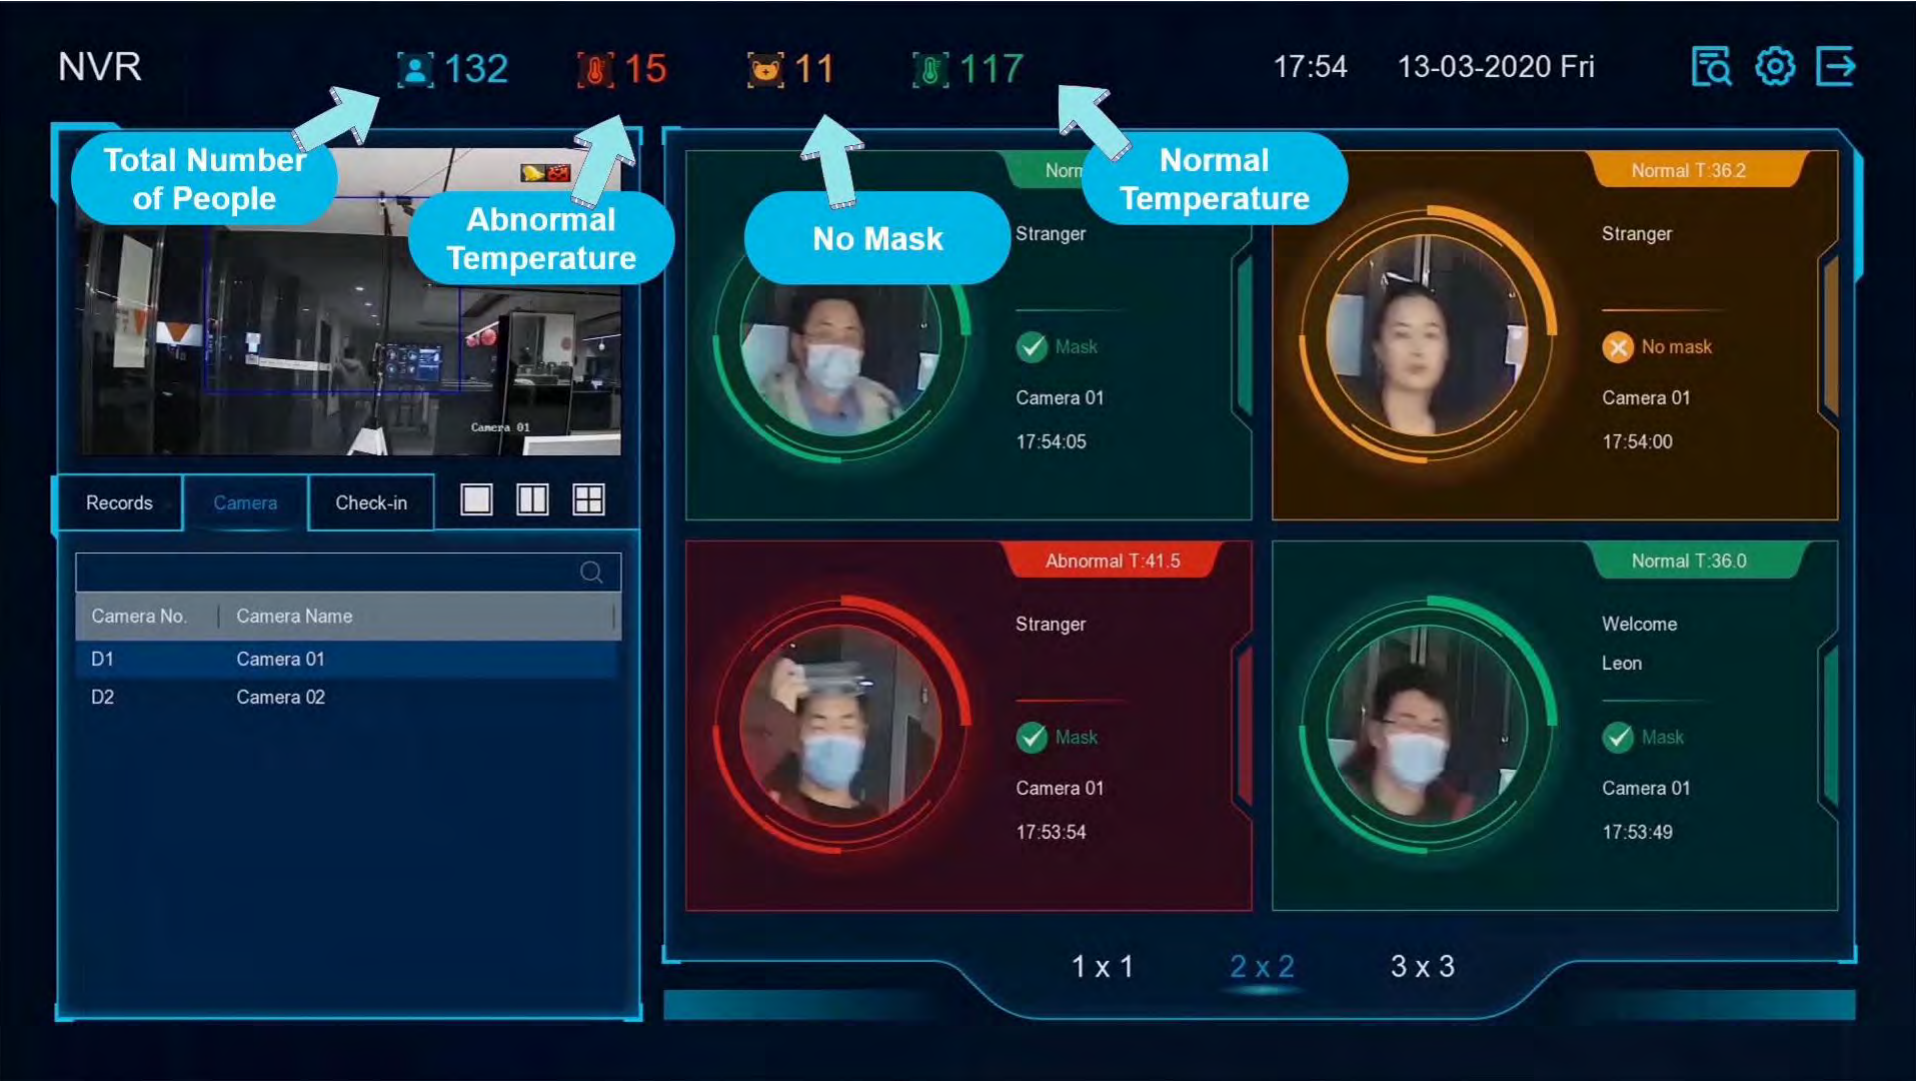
NVR 132 15 11 117 17:54 13-03-2020 Fri

Total Number of People

Abnormal Temperature

No Mask

Normal Temperature

Camera 01

Records | Camera | Check-in

| Camera No. | Camera Name |
|---|---|
| D1 | Camera 01 |
| D2 | Camera 02 |

Norm

Stranger

Mask

Camera 01

17:54:05

Normal T:36.2

Stranger

No mask

Camera 01

17:54:00

Abnormal T:41.5

Stranger

Mask

Camera 01

17:53:54

Normal T:36.0

Welcome

Leon

Mask

Camera 01

17:53:49

1 x 1 2 x 2 3 x 3